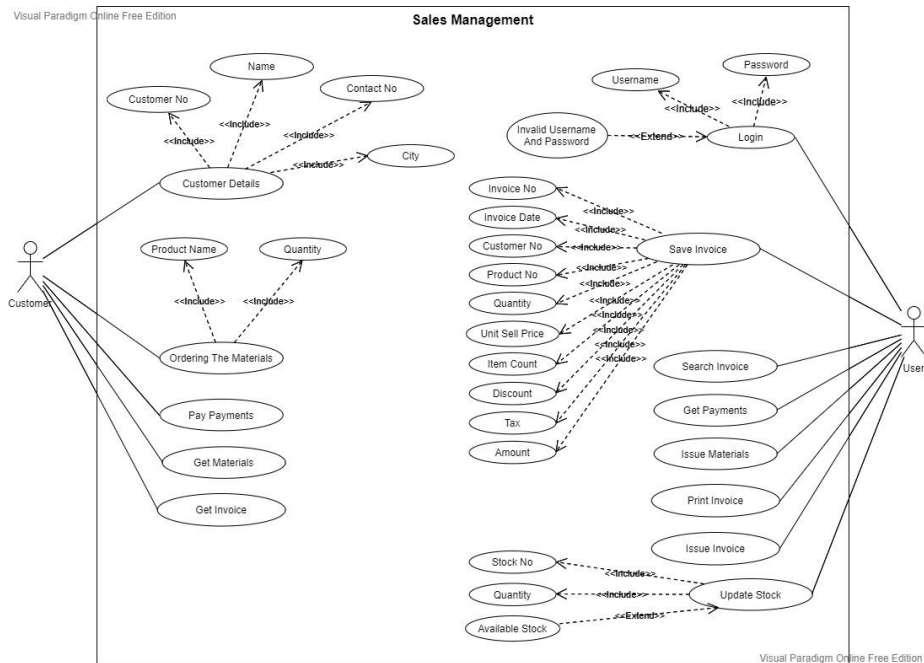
Visual Paradigm Online Free Edition

Sales Management

Name

Customer No

Contact No

<<Include>>

<<Include>>

<<Include>>

<<Include>>

City

Customer Details

Product Name

Quantity

<<Include>>

<<Include>>

Customer

Ordering The Materials

Pay Payments

Get Materials

Get Invoice

Password

Username

<<Include>>

<<Include>>

Invalid Username And Password

<<Extend>>

Login

Invoice No

Invoice Date

Customer No

Product No

Quantity

Unit Sell Price

Item Count

Discount

Tax

Amount

<<Include>>

<<Include>>

<<Include>>

<<Include>>

<<Include>>

<<Include>>

<<Include>>

<<Include>>

<<Include>>

<<Include>>

Save Invoice

Search Invoice

Get Payments

Issue Materials

Print Invoice

Issue Invoice

User

Stock No

Quantity

Available Stock

<<Include>>

<<Include>>

<<Extend>>

Update Stock

Visual Paradigm Online Free Edition